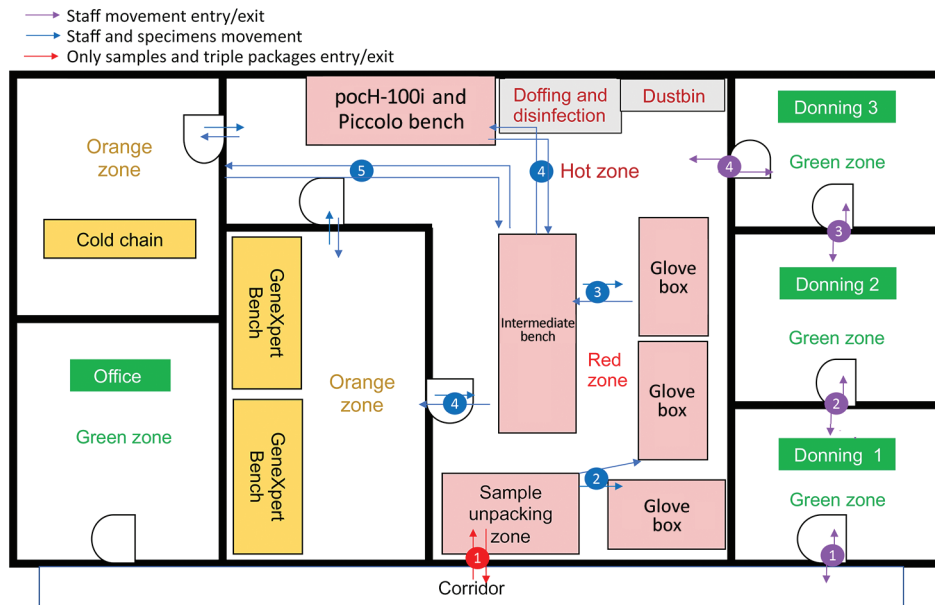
Staff movement entry/exit
Staff and specimens movement
Only samples and triple packages entry/exit

Orange zone

Cold chain

pocH-100i and Piccolo bench

Doffing and disinfection

Dustbin

Donning 3

Green zone

5

4

Hot zone

4

3

GeneXpert Bench

Intermediate bench

3

Glove box

Donning 2

Green zone

Office

Green zone

Orange zone

4

Red zone

Glove box

2

Donning 1

Green zone

GeneXpert Bench

Sample unpacking zone

2

Glove box

1

1

Corridor